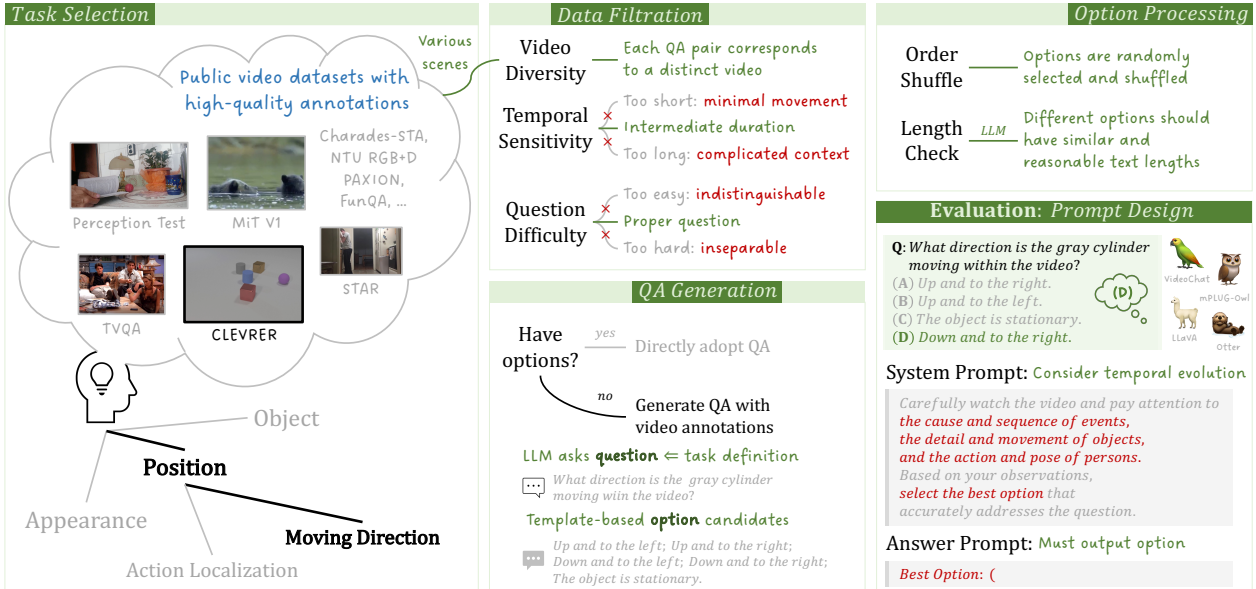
Task Selection

Various scenes

Public video datasets with high-quality annotations

Charades-STA, NTU RGB+D PAXION, FunQA, ...

Perception Test

MiT V1

STAR

TVQA

CLEVRER

Object

Position

Appearance

Moving Direction

Action Localization

Data Filtration

Video Diversity — Each QA pair corresponds to a distinct video

Temporal Sensitivity
× Too short: minimal movement
Intermediate duration
× Too long: complicated context

Question Difficulty
× Too easy: indistinguishable
Proper question
× Too hard: inseparable

QA Generation

Have options? yes Directly adopt QA

no Generate QA with video annotations

LLM asks question ⇐ task definition

What direction is the gray cylinder moving wiin the video?

Template-based option candidates

Up and to the left; Up and to the right; Down and to the left; Down and to the right; The object is stationary.

Option Processing

Order Shuffle — Options are randomly selected and shuffled

Length Check — LLM — Different options should have similar and reasonable text lengths

Evaluation: Prompt Design

Q: What direction is the gray cylinder moving within the video?
(A) Up and to the right.
(B) Up and to the left.
(C) The object is stationary.
(D) Down and to the right.

(D)

VideoChat

mPLUG-Owl

LLaVA

Otter

System Prompt: Consider temporal evolution

Carefully watch the video and pay attention to the cause and sequence of events, the detail and movement of objects, and the action and pose of persons. Based on your observations, select the best option that accurately addresses the question.

Answer Prompt: Must output option

Best Option: (